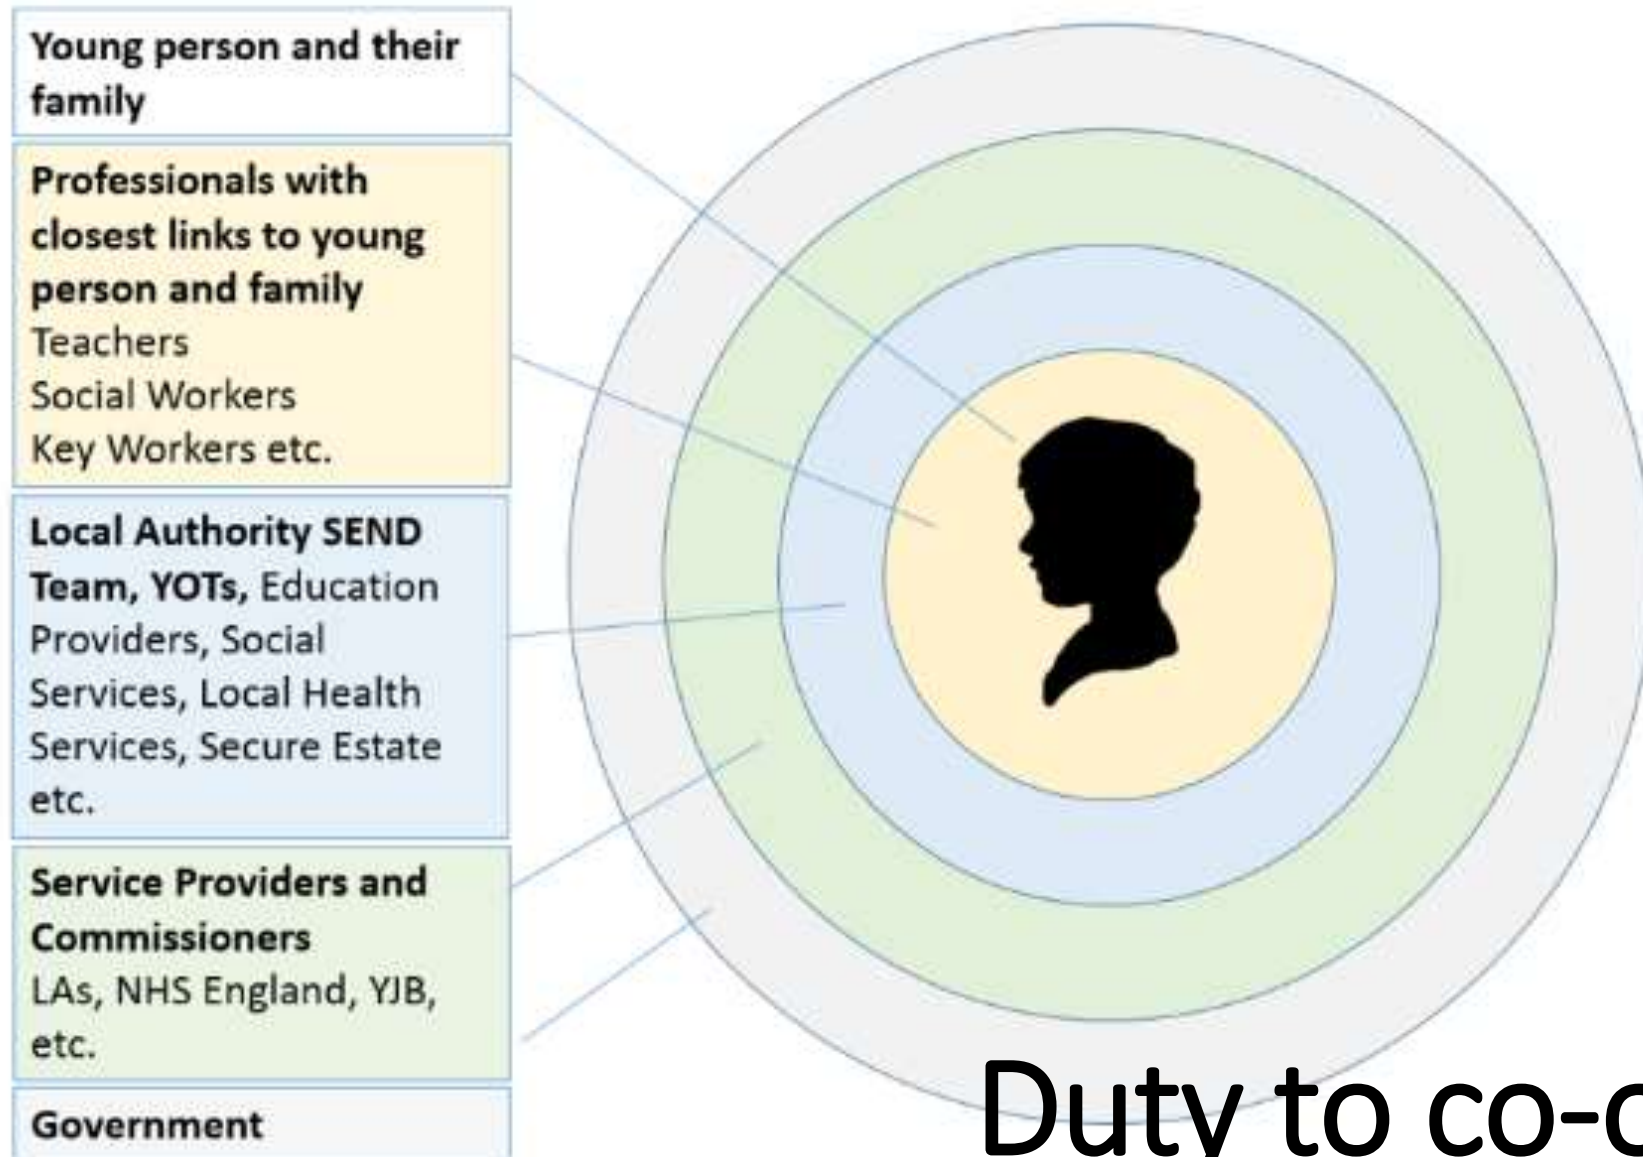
Young person and their family

Professionals with closest links to young person and family
Teachers
Social Workers
Key Workers etc.

Local Authority SEND Team, YOTs, Education Providers, Social Services, Local Health Services, Secure Estate etc.

Service Providers and Commissioners
LAs, NHS England, YJB, etc.

Government

Duty to co-o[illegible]